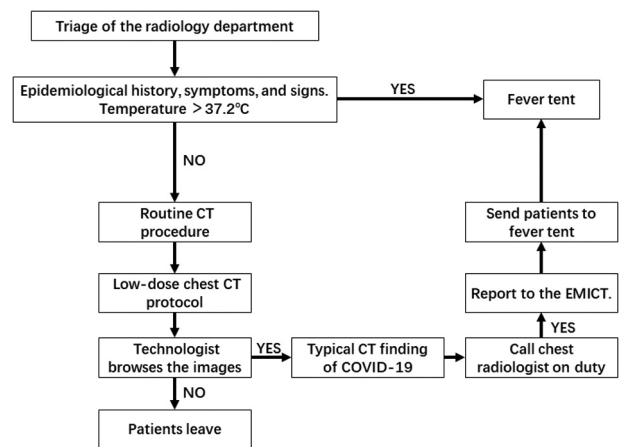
Triage of the radiology department

Epidemiological history, symptoms, and signs. Temperature ＞37.2°C

YES

Fever tent

NO

Routine CT procedure

Send patients to fever tent

Low-dose chest CT protocol

Report to the EMICT.

YES

Technologist browses the images

YES

Typical CT finding of COVID-19

Call chest radiologist on duty

NO

Patients leave